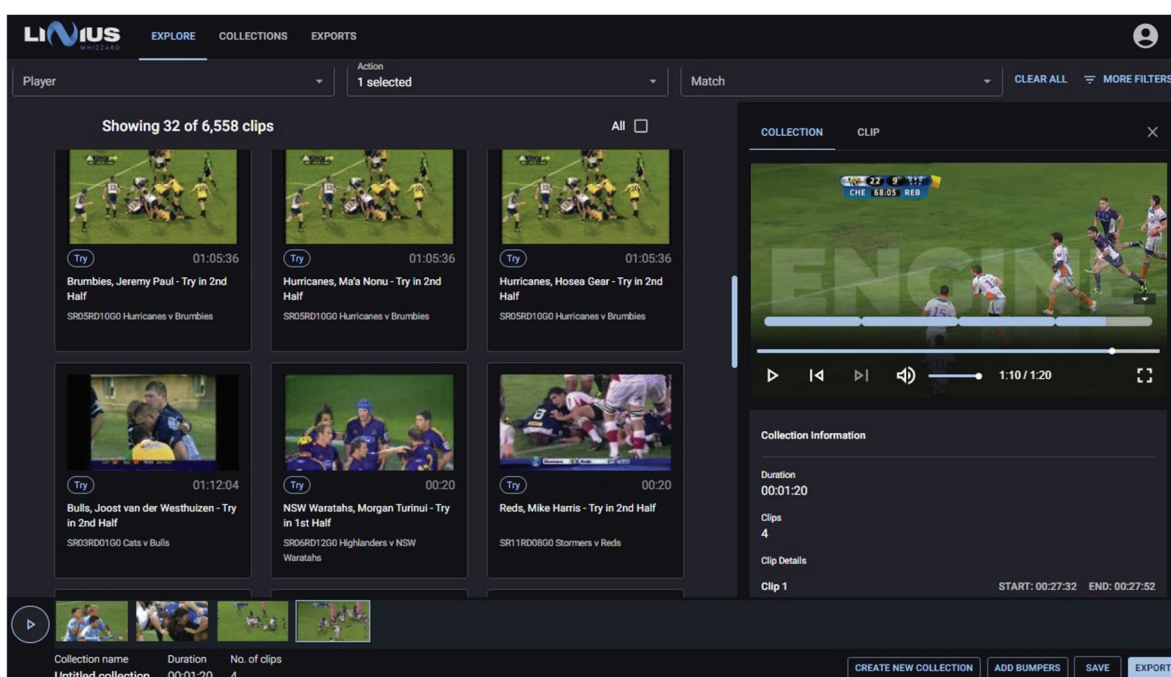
LINIUS WHIZZARD

EXPLORE COLLECTIONS EXPORTS

Player

Action
1 selected

Match

CLEAR ALL MORE FILTERS

Showing 32 of 6,558 clips

All

Try 01:05:36
Brumbies, Jeremy Paul - Try in 2nd Half
SR05RD10G0 Hurricanes v Brumbies

Try 01:05:36
Hurricanes, Ma'a Nonu - Try in 2nd Half
SR05RD10G0 Hurricanes v Brumbies

Try 01:05:36
Hurricanes, Hosea Gear - Try in 2nd Half
SR05RD10G0 Hurricanes v Brumbies

Try 01:12:04
Bulls, Joost van der Westhuizen - Try in 2nd Half
SR03RD01G0 Cats v Bulls

Try 00:20
NSW Waratahs, Morgan Turinui - Try in 1st Half
SR06RD12G0 Highlanders v NSW Waratahs

Try 00:20
Reds, Mike Harris - Try in 2nd Half
SR11RD08G0 Stormers v Reds

COLLECTION CLIP

CHE 22 9 REB 68:05

ENGINE

1:10 / 1:20

Collection Information

Duration
00:01:20

Clips
4

Clip Details

Clip 1 START: 00:27:32 END: 00:27:52

Collection name Duration No. of clips
Untitled collection 00:01:20 4

CREATE NEW COLLECTION ADD BUMPERS SAVE EXPORT